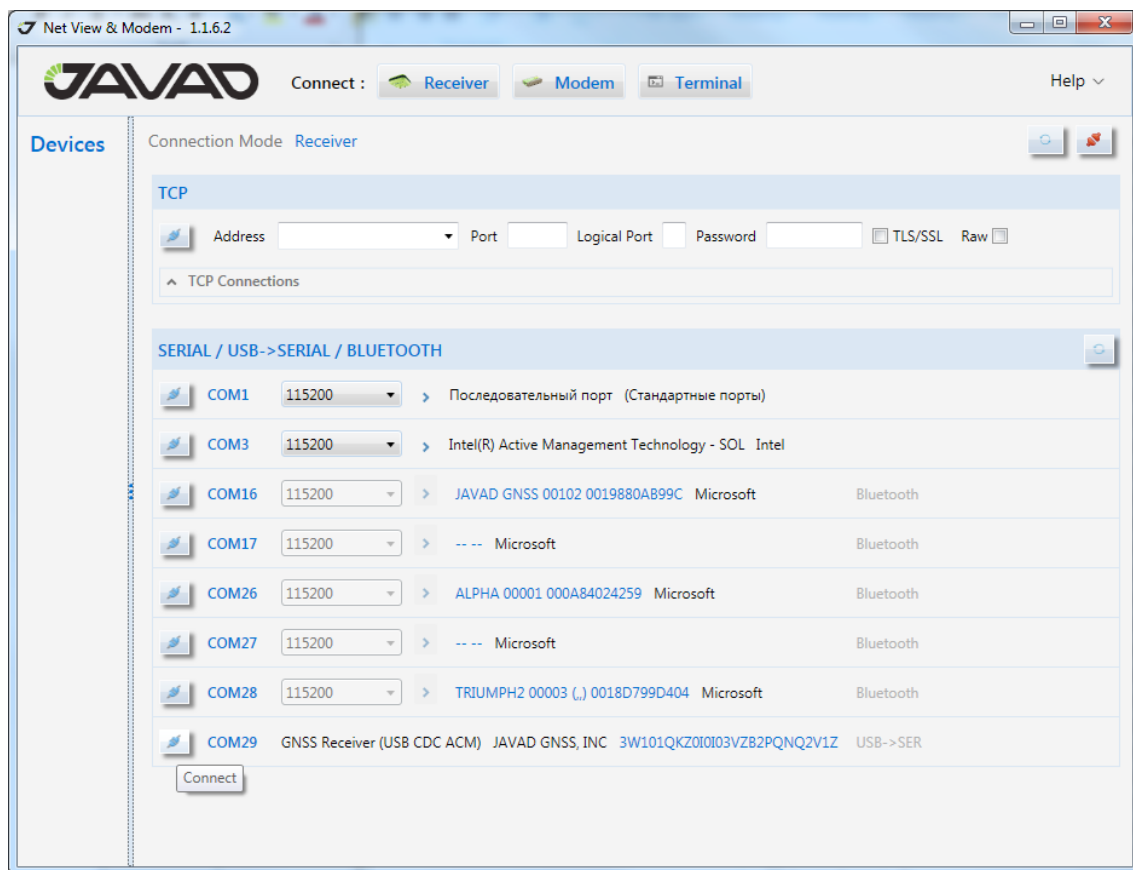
Net View & Modem - 1.1.6.2

JAVAD Connect : Receiver Modem Terminal Help

Devices

Connection Mode Receiver

TCP

Address Port Logical Port Password TLS/SSL Raw

TCP Connections

SERIAL / USB->SERIAL / BLUETOOTH

COM1 115200 Последовательный порт (Стандартные порты)

COM3 115200 Intel(R) Active Management Technology - SOL Intel

COM16 115200 JAVAD GNSS 00102 0019880AB99C Microsoft Bluetooth

COM17 115200 -- -- Microsoft Bluetooth

COM26 115200 ALPHA 00001 000A84024259 Microsoft Bluetooth

COM27 115200 -- -- Microsoft Bluetooth

COM28 115200 TRIUMPH2 00003 (,,) 0018D799D404 Microsoft Bluetooth

COM29 GNSS Receiver (USB CDC ACM) JAVAD GNSS, INC 3W101QKZ0I0I03VZB2PQNQ2V1Z USB->SER

Connect